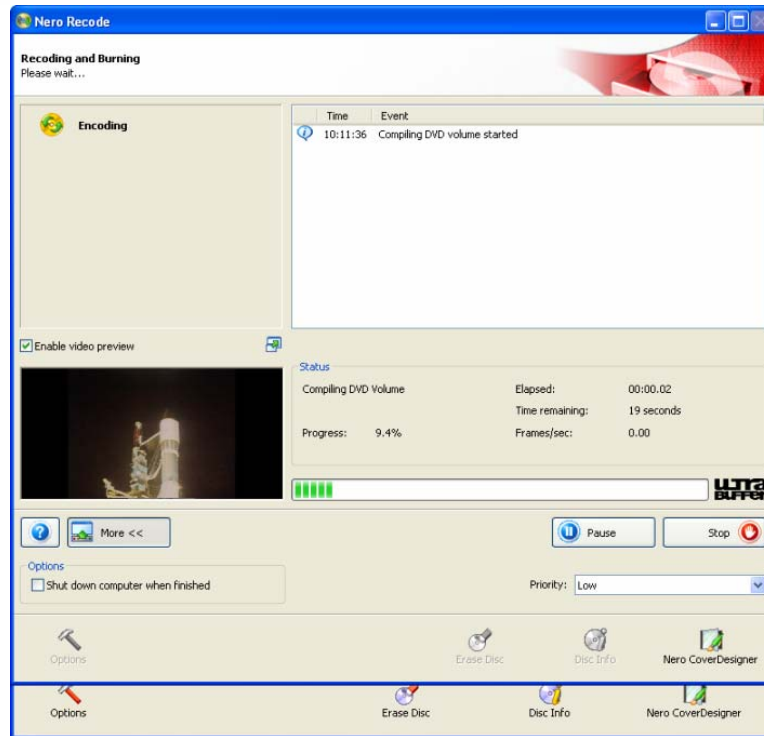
Nero Recode

Recoding and Burning
Please wait...

Encoding

| Time | Event |
|---|---|
| 10:11:36 | Compiling DVD volume started |

Enable video preview

Status

Compiling DVD Volume

Progress: 9.4%

Elapsed: 00:00.02

Time remaining: 19 seconds

Frames/sec: 0.00

ULTRA BUFFER

More <<

Pause

Stop

Options

Shut down computer when finished

Priority: Low

Options

Erase Disc

Disc Info

Nero CoverDesigner

Options

Erase Disc

Disc Info

Nero CoverDesigner